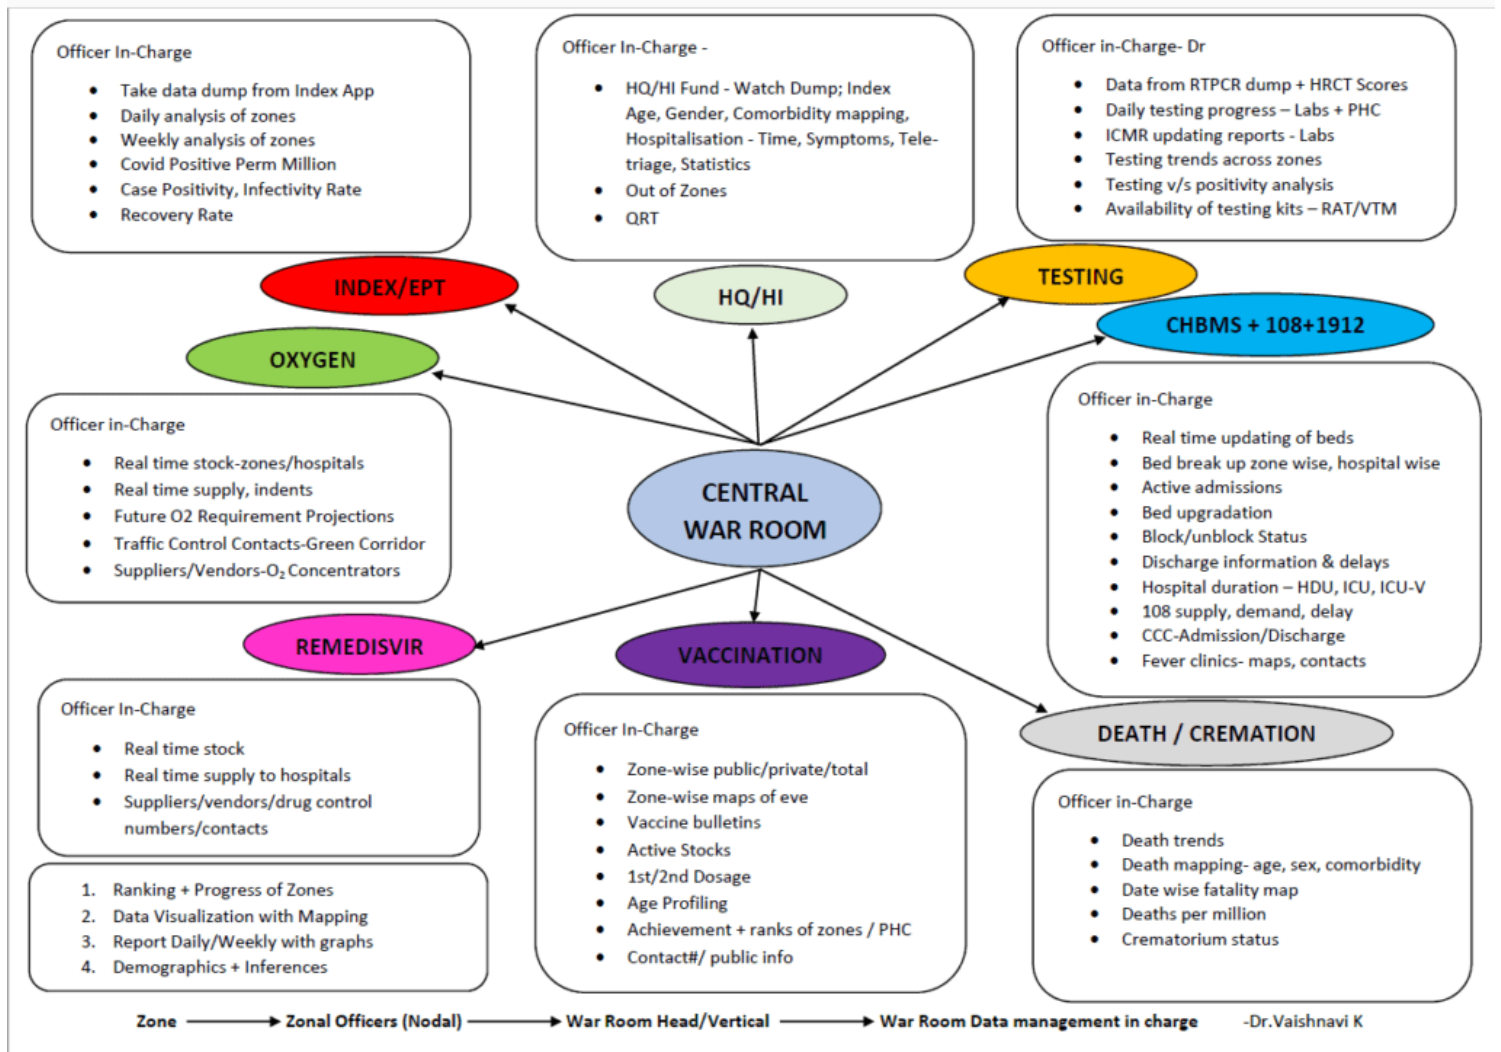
Officer In-Charge

- Take data dump from Index App
- Daily analysis of zones
- Weekly analysis of zones
- Covid Positive Perm Million
- Case Positivity, Infectivity Rate
- Recovery Rate

Officer In-Charge -

- HQ/HI Fund - Watch Dump; Index Age, Gender, Comorbidity mapping, Hospitalisation - Time, Symptoms, Tele-triage, Statistics
- Out of Zones
- QRT

Officer in-Charge- Dr

- Data from RTPCR dump + HRCT Scores
- Daily testing progress – Labs + PHC
- ICMR updating reports - Labs
- Testing trends across zones
- Testing v/s positivity analysis
- Availability of testing kits – RAT/VTM

INDEX/EPT

HQ/HI

TESTING

CHBMS + 108+1912

OXYGEN

Officer in-Charge

- Real time stock-zones/hospitals
- Real time supply, indents
- Future O2 Requirement Projections
- Traffic Control Contacts-Green Corridor
- Suppliers/Vendors-$O_2$ Concentrators

CENTRAL WAR ROOM

Officer in-Charge

- Real time updating of beds
- Bed break up zone wise, hospital wise
- Active admissions
- Bed upgradation
- Block/unblock Status
- Discharge information & delays
- Hospital duration – HDU, ICU, ICU-V
- 108 supply, demand, delay
- CCC-Admission/Discharge
- Fever clinics- maps, contacts

REMEDISVIR

VACCINATION

DEATH / CREMATION

Officer In-Charge

- Real time stock
- Real time supply to hospitals
- Suppliers/vendors/drug control numbers/contacts

Officer In-Charge

- Zone-wise public/private/total
- Zone-wise maps of eve
- Vaccine bulletins
- Active Stocks
- 1st/2nd Dosage
- Age Profiling
- Achievement + ranks of zones / PHC
- Contact#/ public info

Officer in-Charge

- Death trends
- Death mapping- age, sex, comorbidity
- Date wise fatality map
- Deaths per million
- Crematorium status

1. Ranking + Progress of Zones
2. Data Visualization with Mapping
3. Report Daily/Weekly with graphs
4. Demographics + Inferences

Zone → Zonal Officers (Nodal) → War Room Head/Vertical → War Room Data management in charge -Dr.Vaishnavi K